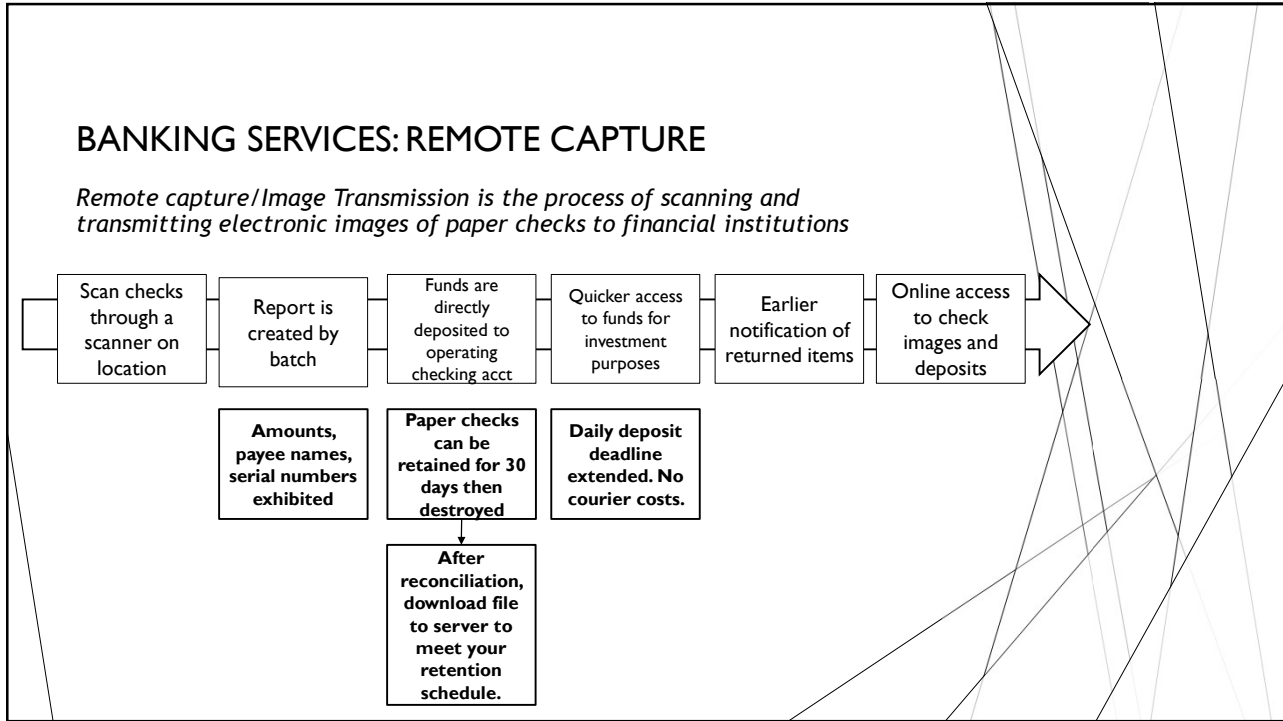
BANKING SERVICES: REMOTE CAPTURE

*Remote capture/Image Transmission is the process of scanning and transmitting electronic images of paper checks to financial institutions*

Scan checks through a scanner on location

Report is created by batch

Funds are directly deposited to operating checking acct

Quicker access to funds for investment purposes

Earlier notification of returned items

Online access to check images and deposits

**Amounts, payee names, serial numbers exhibited**

**Paper checks can be retained for 30 days then destroyed**

**Daily deposit deadline extended. No courier costs.**

**After reconciliation, download file to server to meet your retention schedule.**